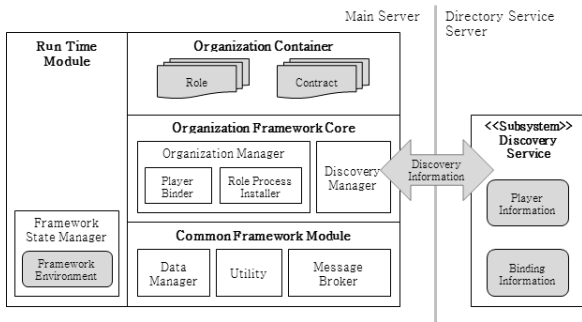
Main Server

Directory Service Server

Run Time Module

Organization Container

Role

Contract

Organization Framework Core

Organization Manager

Player Binder

Role Process Installer

Discovery Manager

Discovery Information

Framework State Manager

Framework Environment

Common Framework Module

Data Manager

Utility

Message Broker

<<Subsystem>> Discovery Service

Player Information

Binding Information